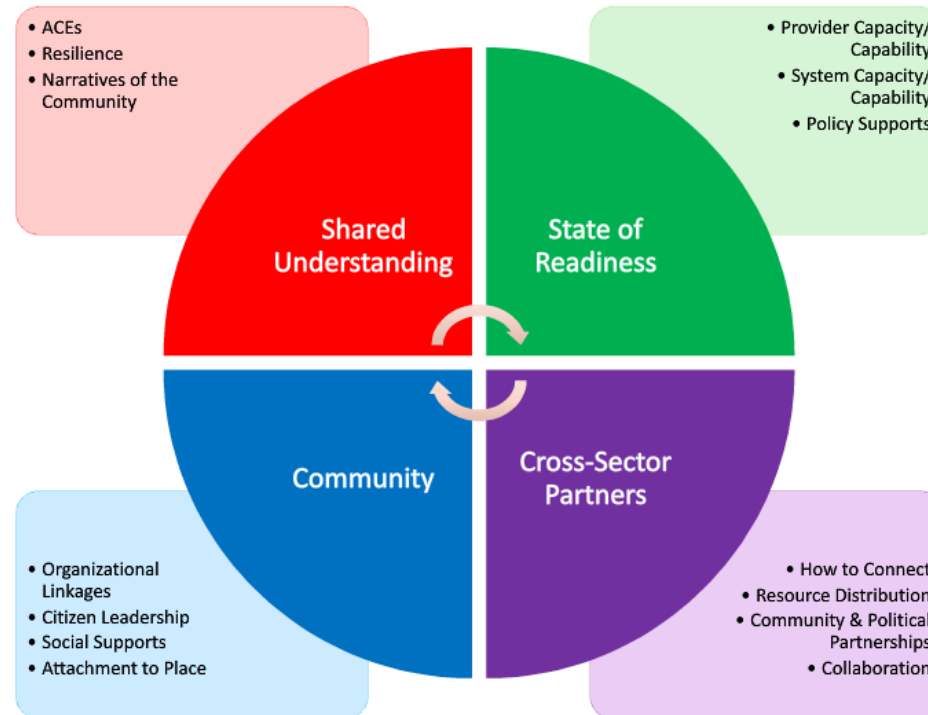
- ACEs
- Resilience
- Narratives of the Community

- Provider Capacity/ Capability
- System Capacity/ Capability
- Policy Supports

Shared Understanding

State of Readiness

Community

Cross-Sector Partners

- Organizational Linkages
- Citizen Leadership
- Social Supports
- Attachment to Place

- How to Connect
- Resource Distribution
- Community & Political Partnerships
- Collaboration